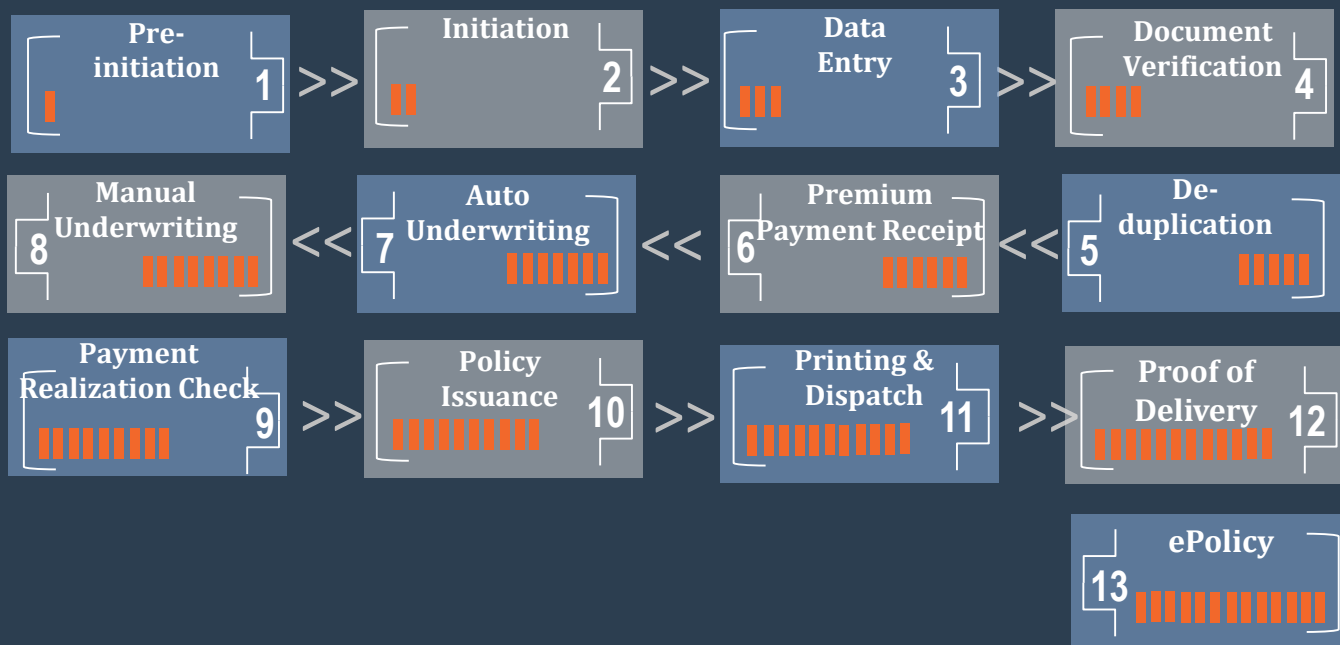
Pre-initiation 1 >>

Initiation 2 >>

Data Entry 3 >>

Document Verification 4

Manual Underwriting 8 <<

Auto Underwriting 7 <<

Premium Payment Receipt 6 <<

De-duplication 5

Payment Realization Check 9 >>

Policy Issuance 10 >>

Printing & Dispatch 11 >>

Proof of Delivery 12

ePolicy 13